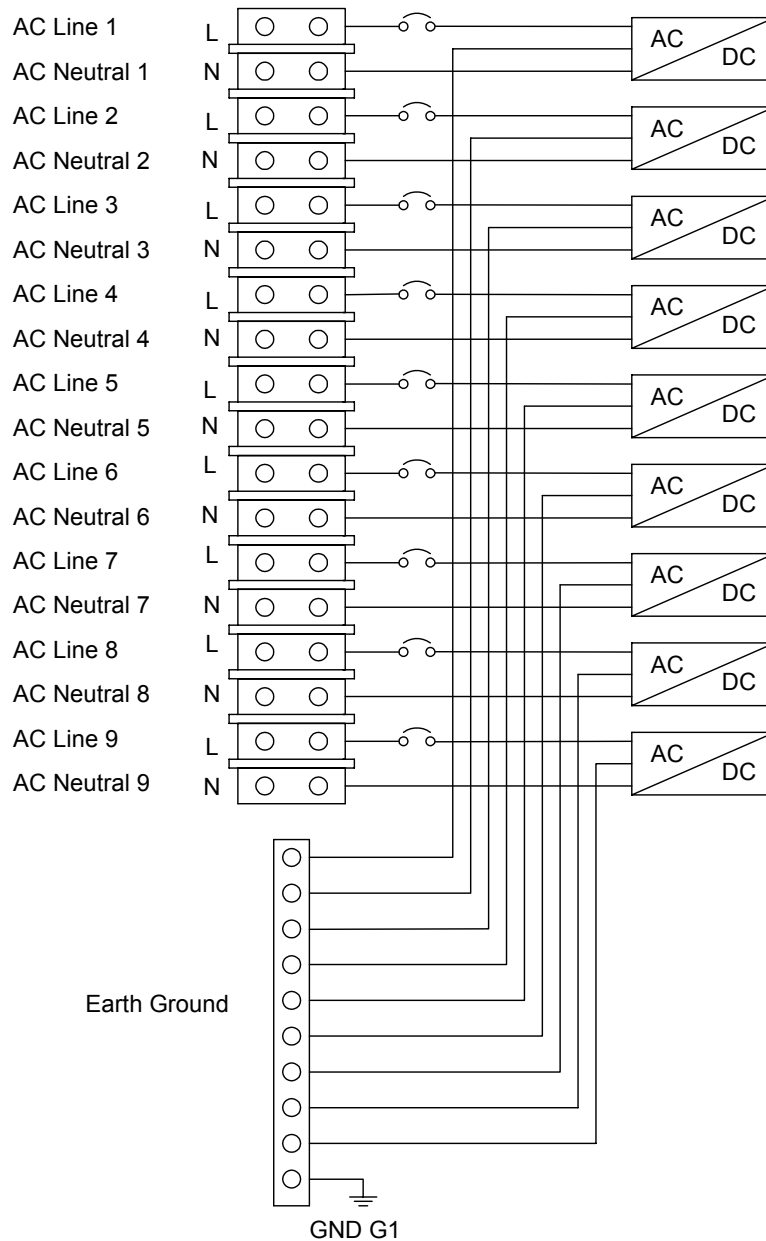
AC Line 1 L
AC Neutral 1 N
AC Line 2 L
AC Neutral 2 N
AC Line 3 L
AC Neutral 3 N
AC Line 4 L
AC Neutral 4 N
AC Line 5 L
AC Neutral 5 N
AC Line 6 L
AC Neutral 6 N
AC Line 7 L
AC Neutral 7 N
AC Line 8 L
AC Neutral 8 N
AC Line 9 L
AC Neutral 9 N

AC DC
AC DC
AC DC
AC DC
AC DC
AC DC
AC DC
AC DC
AC DC

Earth Ground

GND G1